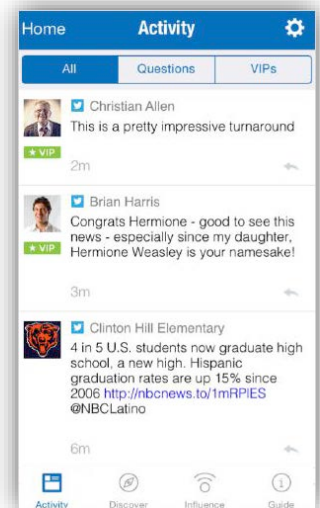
Home Activity

All Questions VIPs

Christian Allen
This is a pretty impressive turnaround
★ VIP
2m

Brian Harris
Congrats Hermione - good to see this news - especially since my daughter, Hermione Weasley is your namesake!
★ VIP
3m

Clinton Hill Elementary
4 in 5 U.S. students now graduate high school, a new high. Hispanic graduation rates are up 15% since 2006 http://nbcnews.to/1mRPIES @NBCLatino

6m

Activity Discover Influence Guide